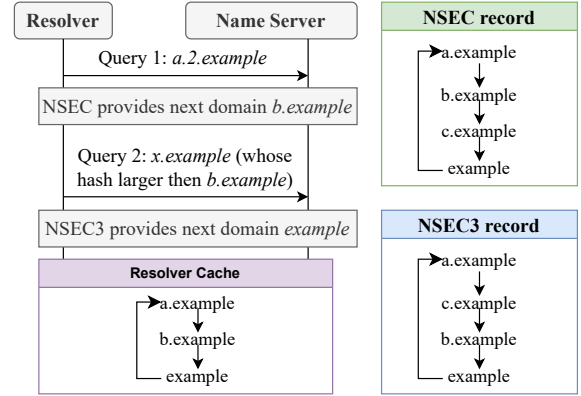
Resolver

Name Server

Query 1: *a.2.example*

NSEC provides next domain *b.example*

Query 2: *x.example* (whose hash larger then *b.example*)

NSEC3 provides next domain *example*

Resolver Cache

a.example

b.example

example

NSEC record

a.example

b.example

c.example

example

NSEC3 record

a.example

c.example

b.example

example